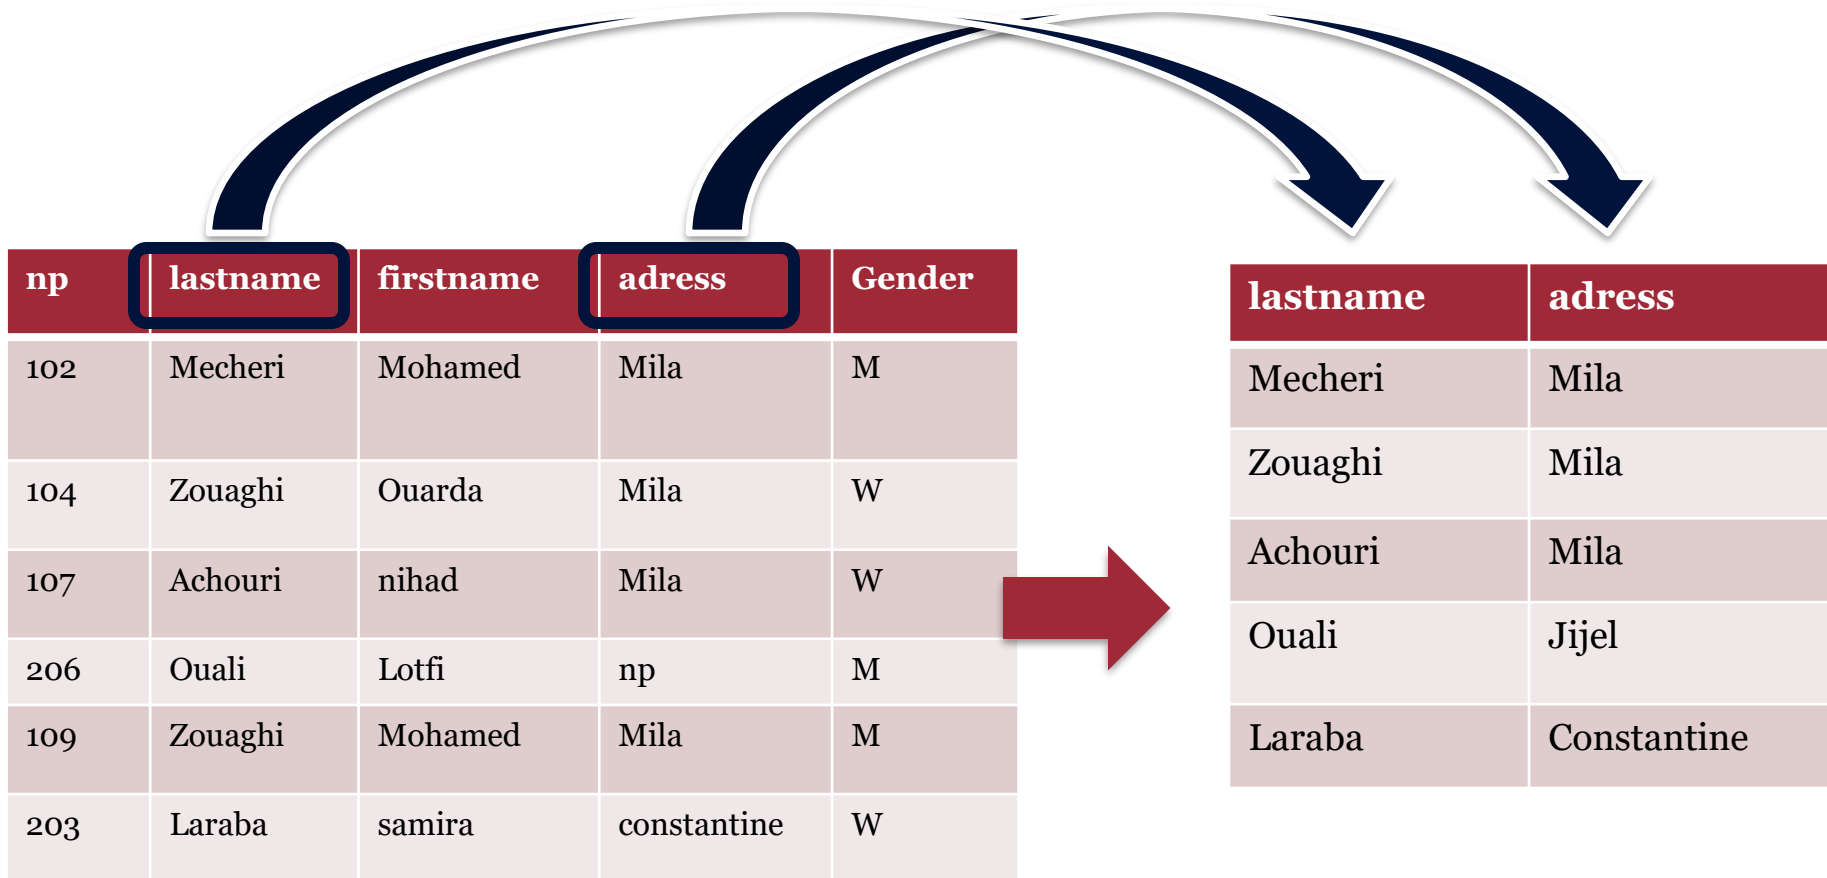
| np | lastname | firstname | adress | Gender |
|---|---|---|---|---|
| 102 | Mecheri | Mohamed | Mila | M |
| 104 | Zouaghi | Ouarda | Mila | W |
| 107 | Achouri | nihad | Mila | W |
| 206 | Ouali | Lotfi | np | M |
| 109 | Zouaghi | Mohamed | Mila | M |
| 203 | Laraba | samira | constantine | W |

| lastname | adress |
|---|---|
| Mecheri | Mila |
| Zouaghi | Mila |
| Achouri | Mila |
| Ouali | Jijel |
| Laraba | Constantine |